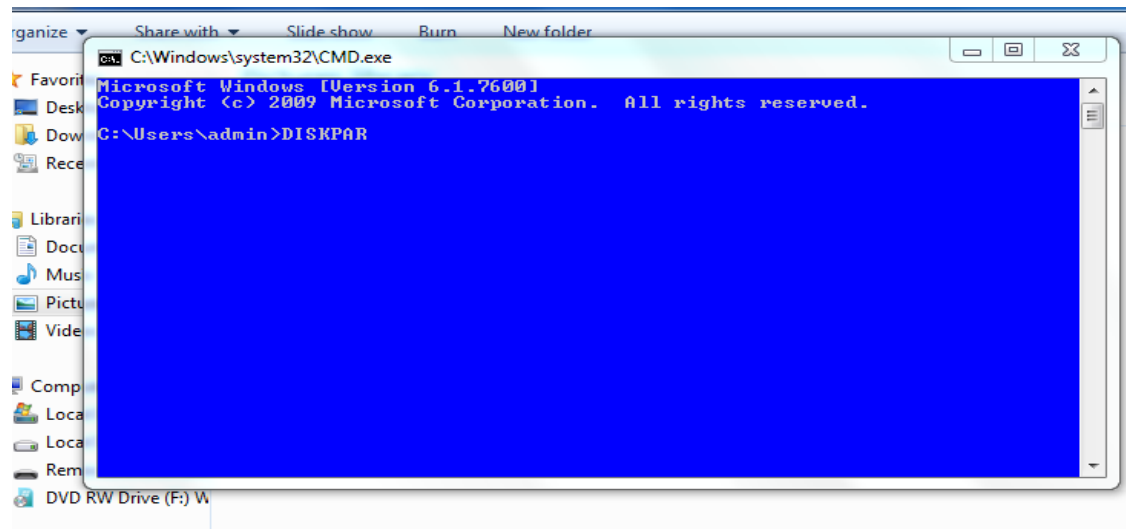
rganize ▾ Share with ▾ Slide show Burn New folder

Favorit
Desk
Dow
Rece

Librari
Docu
Mus
Pictu
Vide

Comp
Loca
Loca
Rem
DVD RW Drive (F:) W

C:\Windows\system32\CMD.exe

Microsoft Windows [Version 6.1.7600]
Copyright (c) 2009 Microsoft Corporation. All rights reserved.

C:\Users\admin>DISKPAR